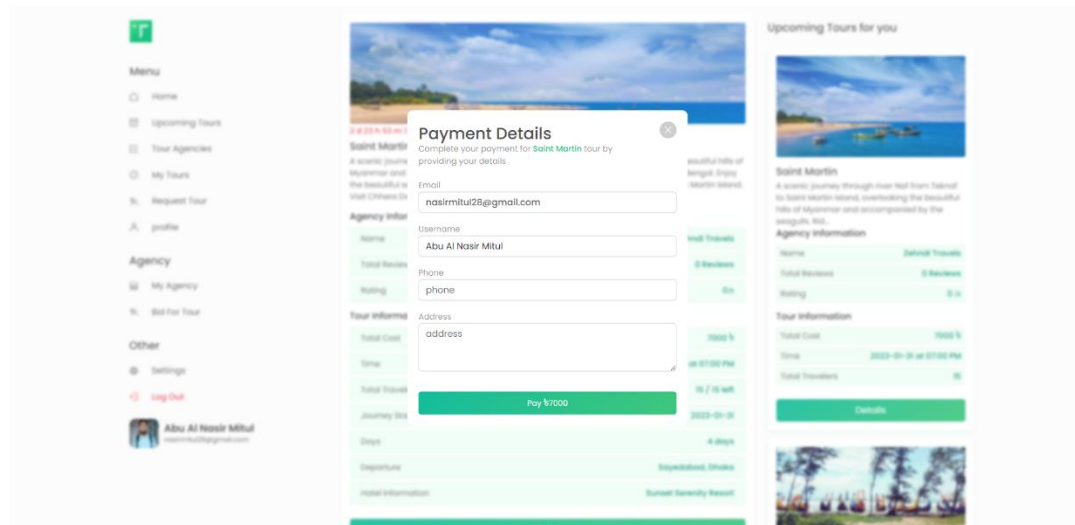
Menu

Home

Upcoming Tours

Tour Agencies

My Tours

Request Tour

profile

Agency

My Agency

Bid For Tour

Other

Settings

Log Out

Abu Al Nasir Mitul

Payment Details

Complete your payment for Saint Martin tour by providing your details

Email

nasirmitul28@gmail.com

Username

Abu Al Nasir Mitul

Phone

phone

Address

address

Pay ৳7000

Upcoming Tours for you

Saint Martin

A scenic journey through river Naf from Teknaf to Saint Martin Island, overlooking the beautiful hills of Myanmar and accompanied by the seagulls. Bid...

Agency Information

Name

Total Reviews

0 Reviews

Rating

Tour Information

Total Cost

7000 ৳

Time

2023-01-31 at 07:00 PM

Total Travelers

Details

Days

4 days

Departure

Sayedabad, Dhaka

Hotel Information

Sunset Serenity Resort